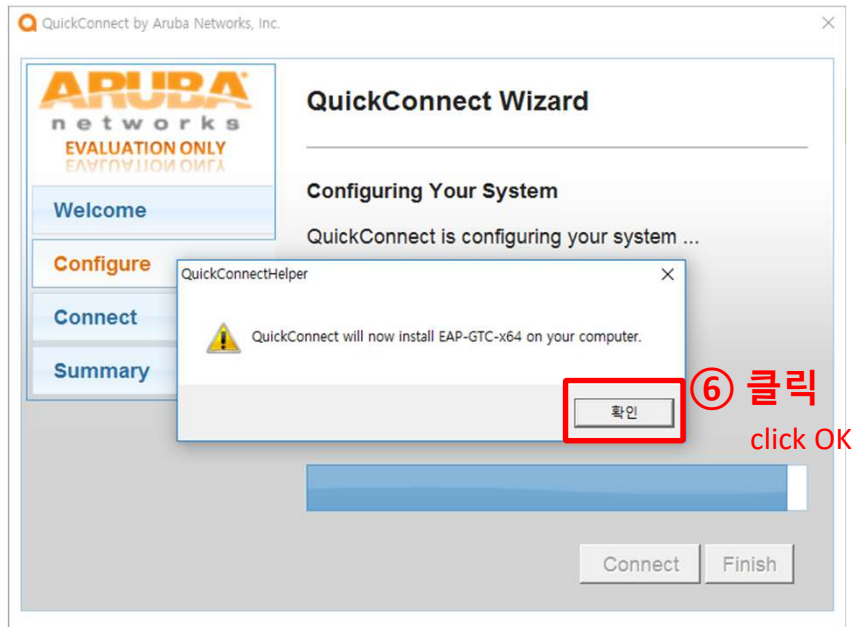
QuickConnect by Aruba Networks, Inc.

ARUBA
networks
EVALUATION ONLY

Welcome
Configure
Connect
Summary

QuickConnect Wizard

Configuring Your System

QuickConnect is configuring your system ...

QuickConnectHelper

QuickConnect will now install EAP-GTC-x64 on your computer.

확인

⑥ 클릭
click OK

Connect
Finish